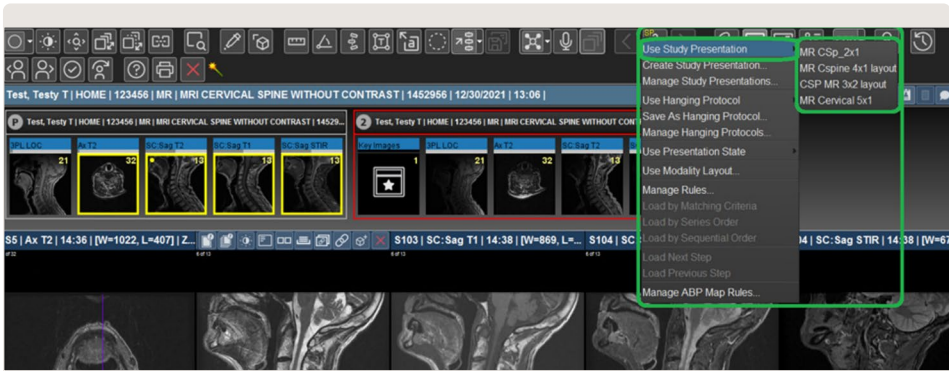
Test, Testy T | HOME | 123456 | MR | MRI CERVICAL SPINE WITHOUT CONTRAST | 1452956 | 12/30/2021 | 13:06 |

P Test, Testy T | HOME | 123456 | MR | MRI CERVICAL SPINE WITHOUT CONTRAST | 14529...

3PL LOC 21
Ax T2 32
SC:Sag T2 13
SC:Sag T1 13
SC:Sag STIR 13

2 Test, Testy T | HOME | 123456 | MR | MRI CERVICAL SPINE WITHOUT CONTRAST

Key Images 1
3PL LOC 21
Ax T2 32
SC:Sag T2 13

S5 | Ax T2 | 14:36 | [W=1022, L=407] | Z...
S103 | SC:Sag T1 | 14:38 | [W=869, L=...
S104 | SC
4 | SC:Sag STIR | 14:38 | [W=6

Use Study Presentation
Create Study Presentation...
Manage Study Presentations...
Use Hanging Protocol
Save As Hanging Protocol...
Manage Hanging Protocols...
Use Presentation State
Use Modality Layout...
Manage Rules...
Load by Matching Criteria
Load by Series Order
Load by Sequential Order
Load Next Step
Load Previous Step
Manage ABP Map Rules...

MR CSp_2x1
MR Cspine 4x1 layout
CSP MR 3x2 layout
MR Cervical 5x1